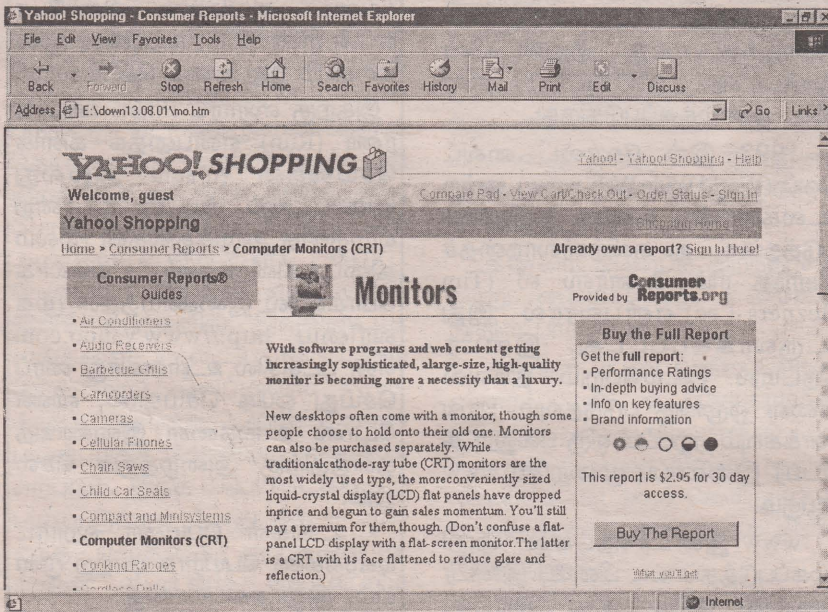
Yahoo! Shopping - Consumer Reports - Microsoft Internet Explorer

File Edit View Favorites Tools Help

Back Forward Stop Refresh Home Search Favorites History Mail Print Edit Discuss

Address E:\down13.08.01\mo.htm

Go Links

YAHOO! SHOPPING

Yahoo! - Yahoo! Shopping - Help

Welcome, guest

Compare Pad - View Cart/Check Out - Order Status - Sign In

Yahoo! Shopping

Shopping Home

Home > Consumer Reports > Computer Monitors (CRT)

Already own a report? Sign In Here!

Consumer Reports® Guides

• Air Conditioners
• Audio Receivers
• Barbecue Grills
• Camcorders
• Cameras
• Cellular Phones
• Chain Saws
• Child Car Seats
• Compact and Minisystems
• Computer Monitors (CRT)
• Cooking Ranges
• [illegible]

Monitors

Provided by Consumer Reports.org

With software programs and web content getting increasingly sophisticated, alarge-size, high-quality monitor is becoming more a necessity than a luxury.

New desktops often come with a monitor, though some people choose to hold onto their old one. Monitors can also be purchased separately. While traditionalcathode-ray tube (CRT) monitors are the most widely used type, the moreconveniently sized liquid-crystal display (LCD) flat panels have dropped inprice and begun to gain sales momentum. You'll still pay a premium for them,though. (Don't confuse a flat-panel LCD display with a flat-screen monitor.The latter is a CRT with its face flattened to reduce glare and reflection.)

Buy the Full Report

Get the full report:
• Performance Ratings
• In-depth buying advice
• Info on key features
• Brand information

This report is $2.95 for 30 day access.

Buy The Report

What you'll get

Internet